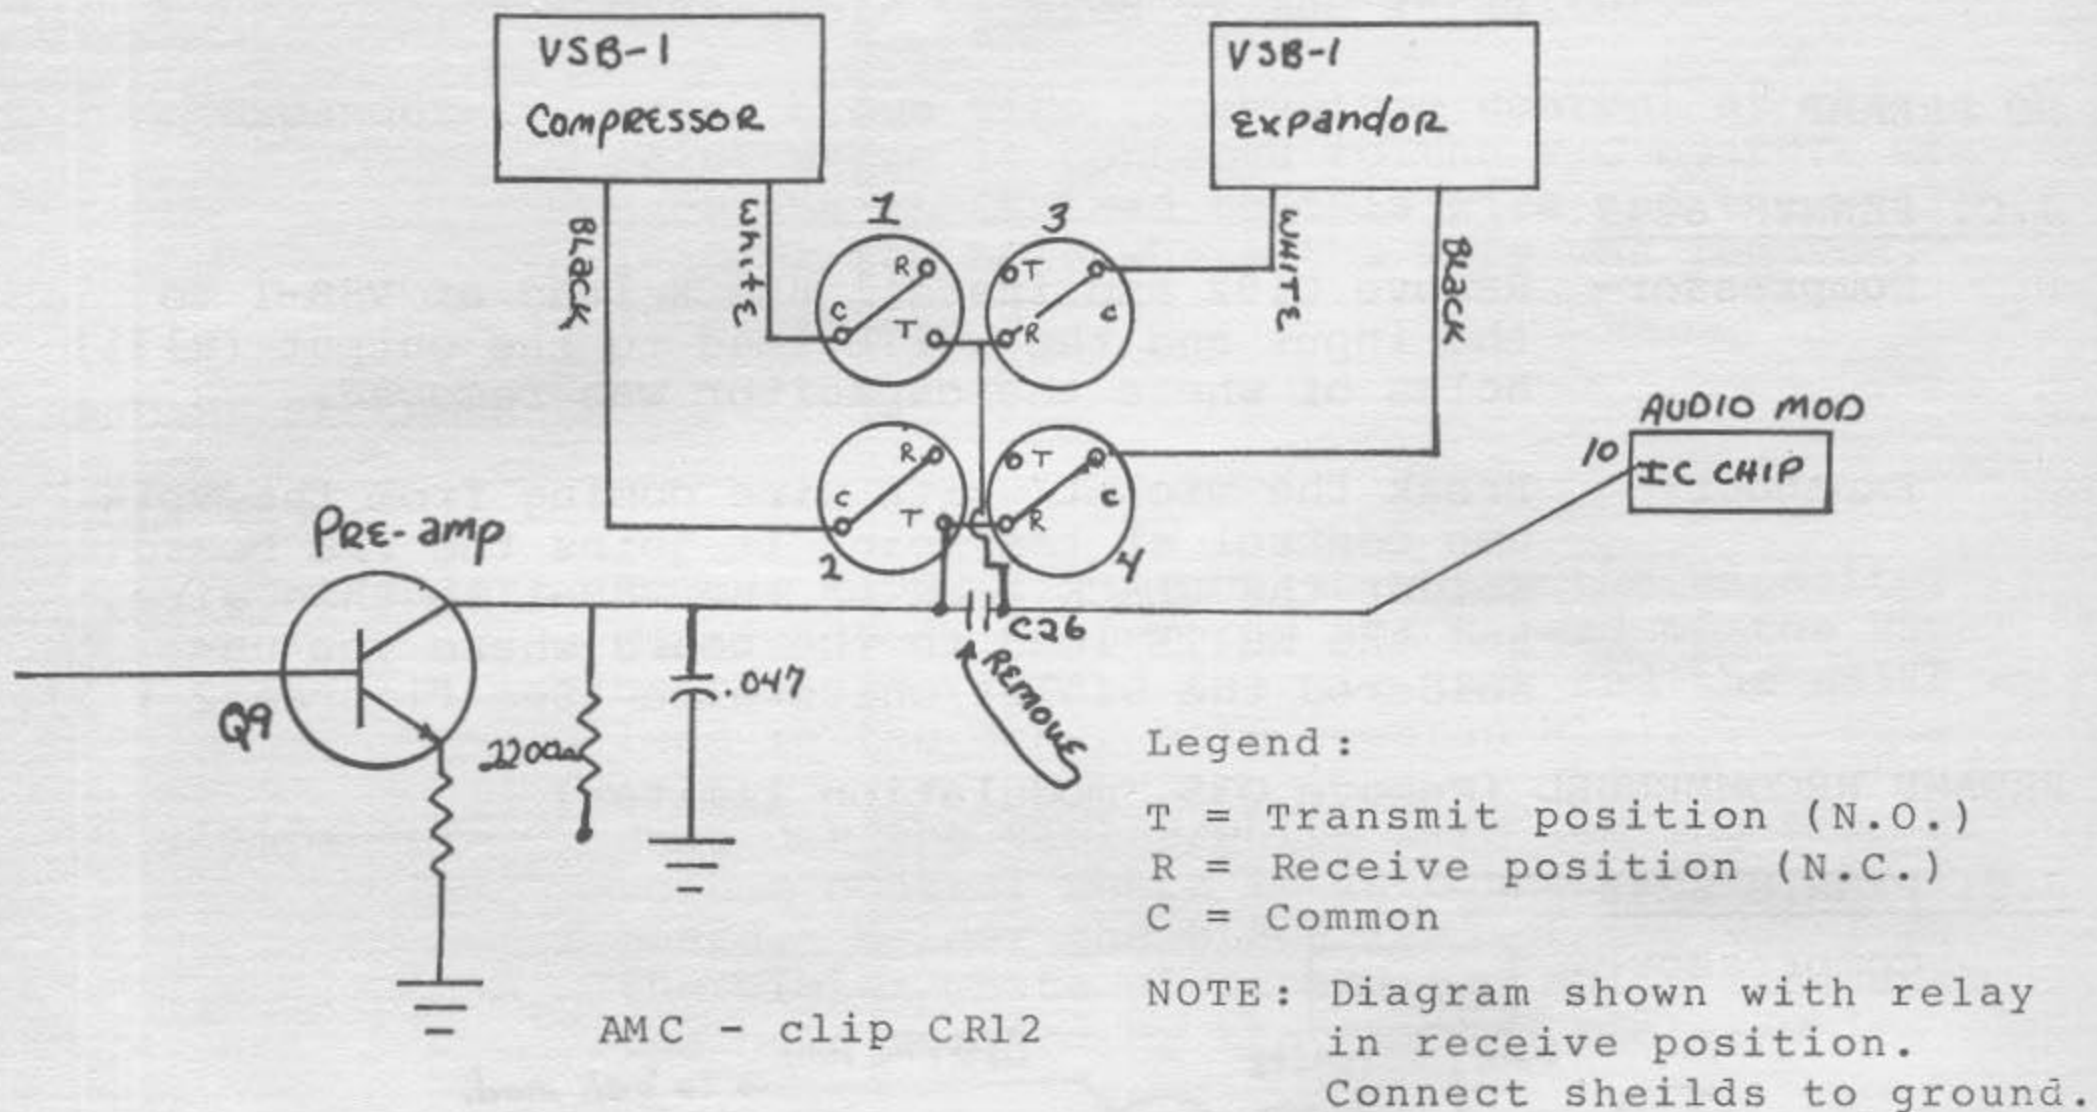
VSB-1
Compressor

VSB-1
Expandor

Black
White
1
3
White
Black

R
C
T
T
R
C

R
C
T
T
R
C
2
4

AUDIO MOD
10
IC CHIP

Pre-amp
Q9
220
.047
C26
Remove

Legend:
T = Transmit position (N.O.)
R = Receive position (N.C.)
C = Common

NOTE: Diagram shown with relay in receive position. Connect sheilds to ground.

AMC - clip CR12